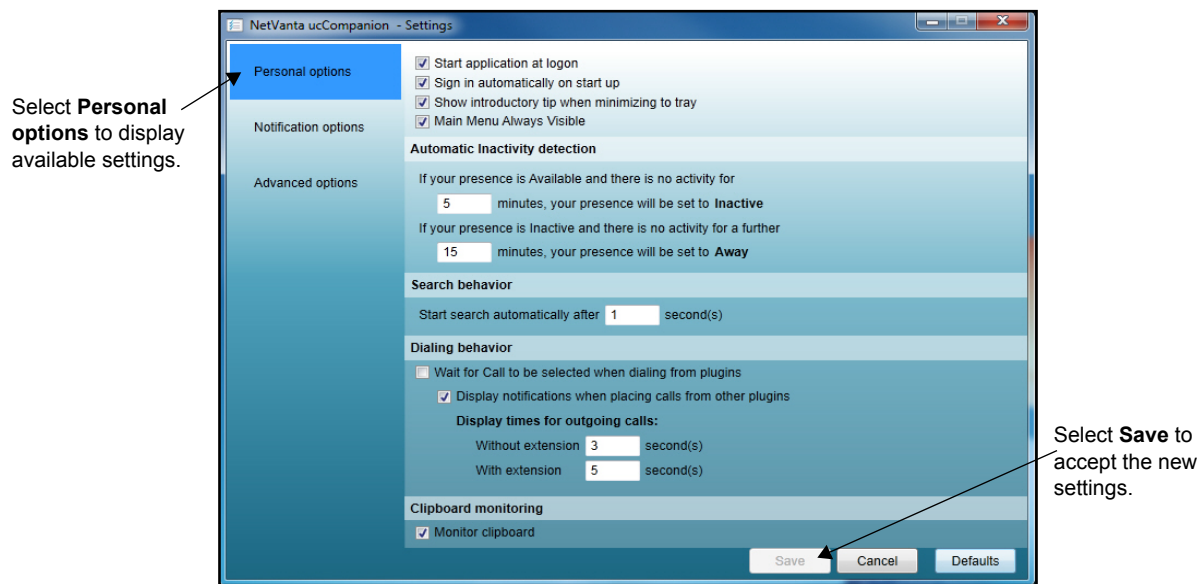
Select **Personal options** to display available settings.

NetVanta ucCompanion - Settings

Personal options

Notification options

Advanced options

Start application at logon

Sign in automatically on start up

Show introductory tip when minimizing to tray

Main Menu Always Visible

Automatic Inactivity detection

If your presence is Available and there is no activity for

5 minutes, your presence will be set to **Inactive**

If your presence is Inactive and there is no activity for a further

15 minutes, your presence will be set to **Away**

Search behavior

Start search automatically after 1 second(s)

Dialing behavior

Wait for Call to be selected when dialing from plugins

Display notifications when placing calls from other plugins

**Display times for outgoing calls:**

Without extension 3 second(s)

With extension 5 second(s)

Clipboard monitoring

Monitor clipboard

Save Cancel Defaults

Select **Save** to accept the new settings.